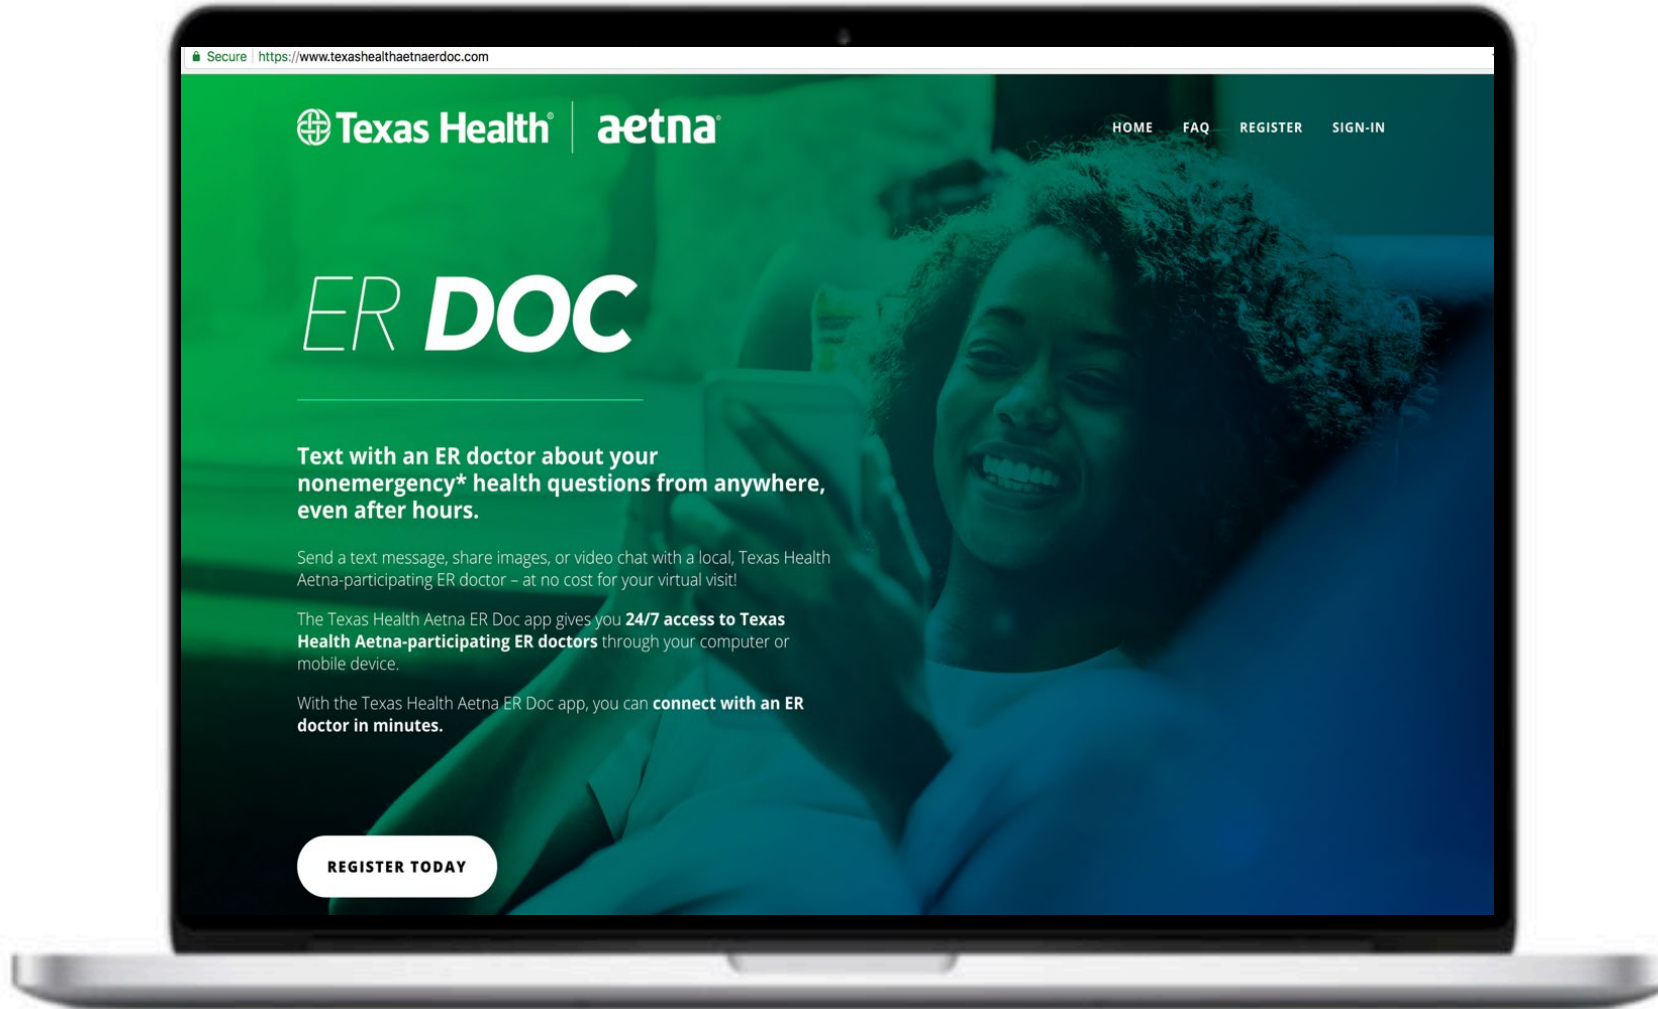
Secure | https://www.texashealthaetnaerdoc.com

Texas Health | aetna

HOME FAQ REGISTER SIGN-IN

ER DOC

Text with an ER doctor about your nonemergency* health questions from anywhere, even after hours.

Send a text message, share images, or video chat with a local, Texas Health Aetna-participating ER doctor – at no cost for your virtual visit!

The Texas Health Aetna ER Doc app gives you 24/7 access to Texas Health Aetna-participating ER doctors through your computer or mobile device.

With the Texas Health Aetna ER Doc app, you can connect with an ER doctor in minutes.

REGISTER TODAY